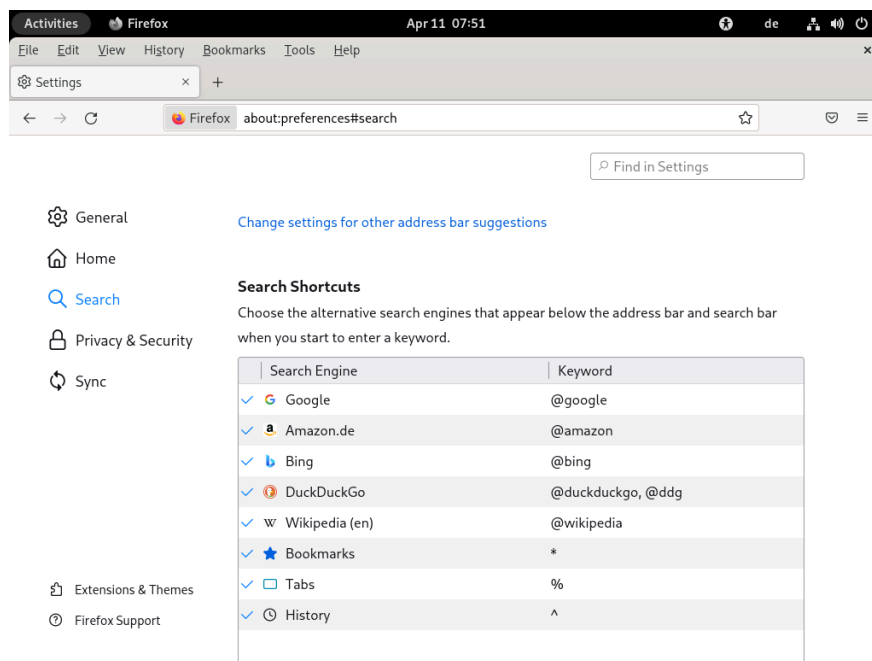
Activities Firefox Apr 11 07:51 de

File Edit View History Bookmarks Tools Help

Settings × +

Firefox about:preferences#search

Find in Settings

General

Home

Search

Privacy & Security

Sync

Change settings for other address bar suggestions

Search Shortcuts

Choose the alternative search engines that appear below the address bar and search bar when you start to enter a keyword.

| Search Engine | Keyword |
|---|---|
| Google | @google |
| Amazon.de | @amazon |
| Bing | @bing |
| DuckDuckGo | @duckduckgo, @ddg |
| Wikipedia (en) | @wikipedia |
| Bookmarks | * |
| Tabs | % |
| History | ^ |

Extensions & Themes

Firefox Support